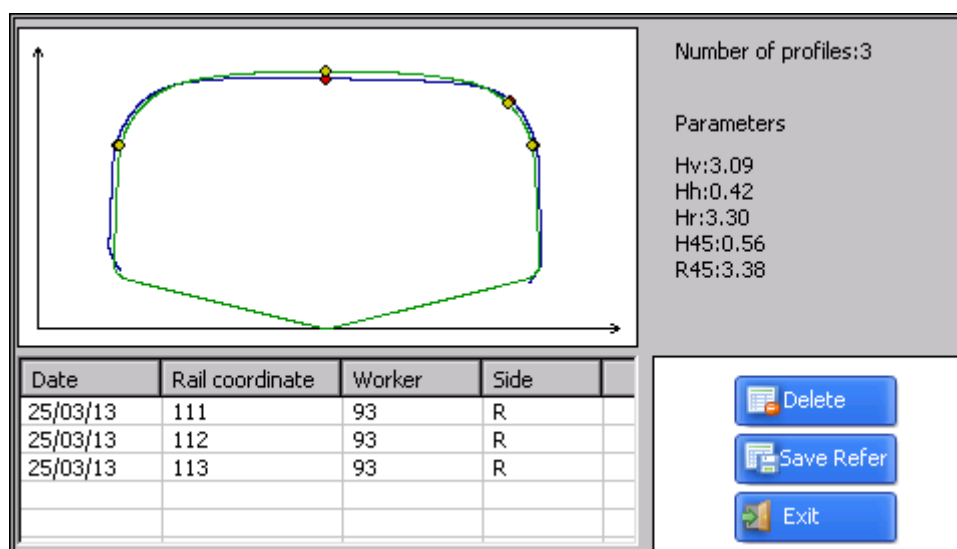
Number of profiles:3

Parameters

Hv:3.09
Hh:0.42
Hr:3.30
H45:0.56
R45:3.38

| Date | Rail coordinate | Worker | Side |
|---|---|---|---|
| 25/03/13 | 111 | 93 | R |
| 25/03/13 | 112 | 93 | R |
| 25/03/13 | 113 | 93 | R |

Delete

Save Refer

Exit